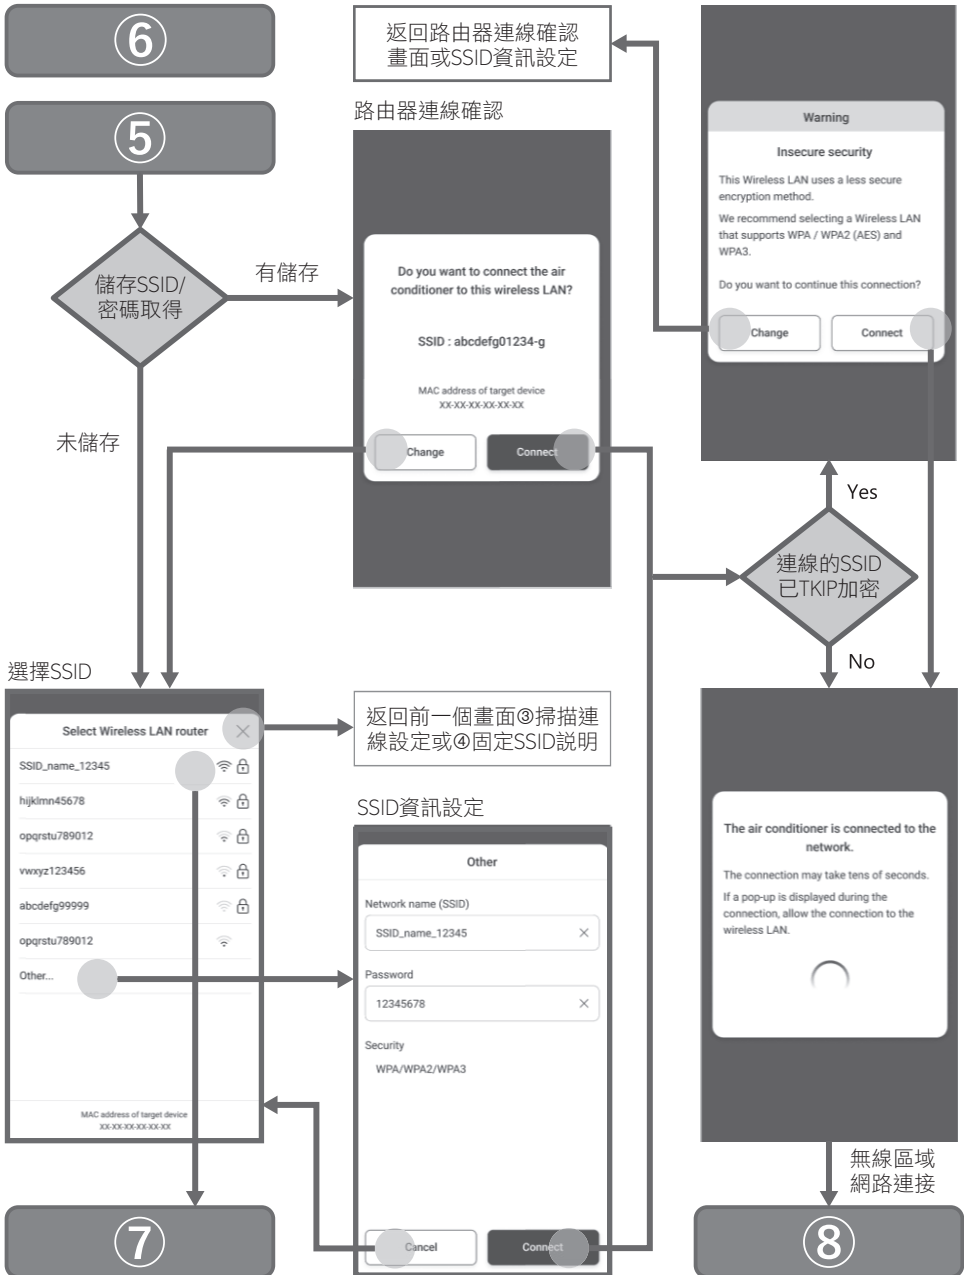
⑥

⑤

儲存SSID/密碼取得

有儲存

未儲存

返回路由器連線確認畫面或SSID資訊設定

路由器連線確認

Do you want to connect the air conditioner to this wireless LAN?

SSID : abcdefg01234-g

MAC address of target device
XX-XX-XX-XX-XX-XX

Change

Connect

Warning

Insecure security

This Wireless LAN uses a less secure encryption method.

We recommend selecting a Wireless LAN that supports WPA / WPA2 (AES) and WPA3.

Do you want to continue this connection?

Change

Connect

Yes

連線的SSID已TKIP加密

No

選擇SSID

Select Wireless LAN router

SSID_name_12345

hijklmn45678

opqrstu789012

vwxyz123456

abcdefg99999

opqrstu789012

Other...

MAC address of target device
XX-XX-XX-XX-XX-XX

返回前一個畫面③掃描連線設定或④固定SSID説明

SSID資訊設定

Other

Network name (SSID)

SSID_name_12345

Password

12345678

Security

WPA/WPA2/WPA3

Cancel

Connect

The air conditioner is connected to the network.

The connection may take tens of seconds.

If a pop-up is displayed during the connection, allow the connection to the wireless LAN.

無線區域網路連接

⑦

⑧